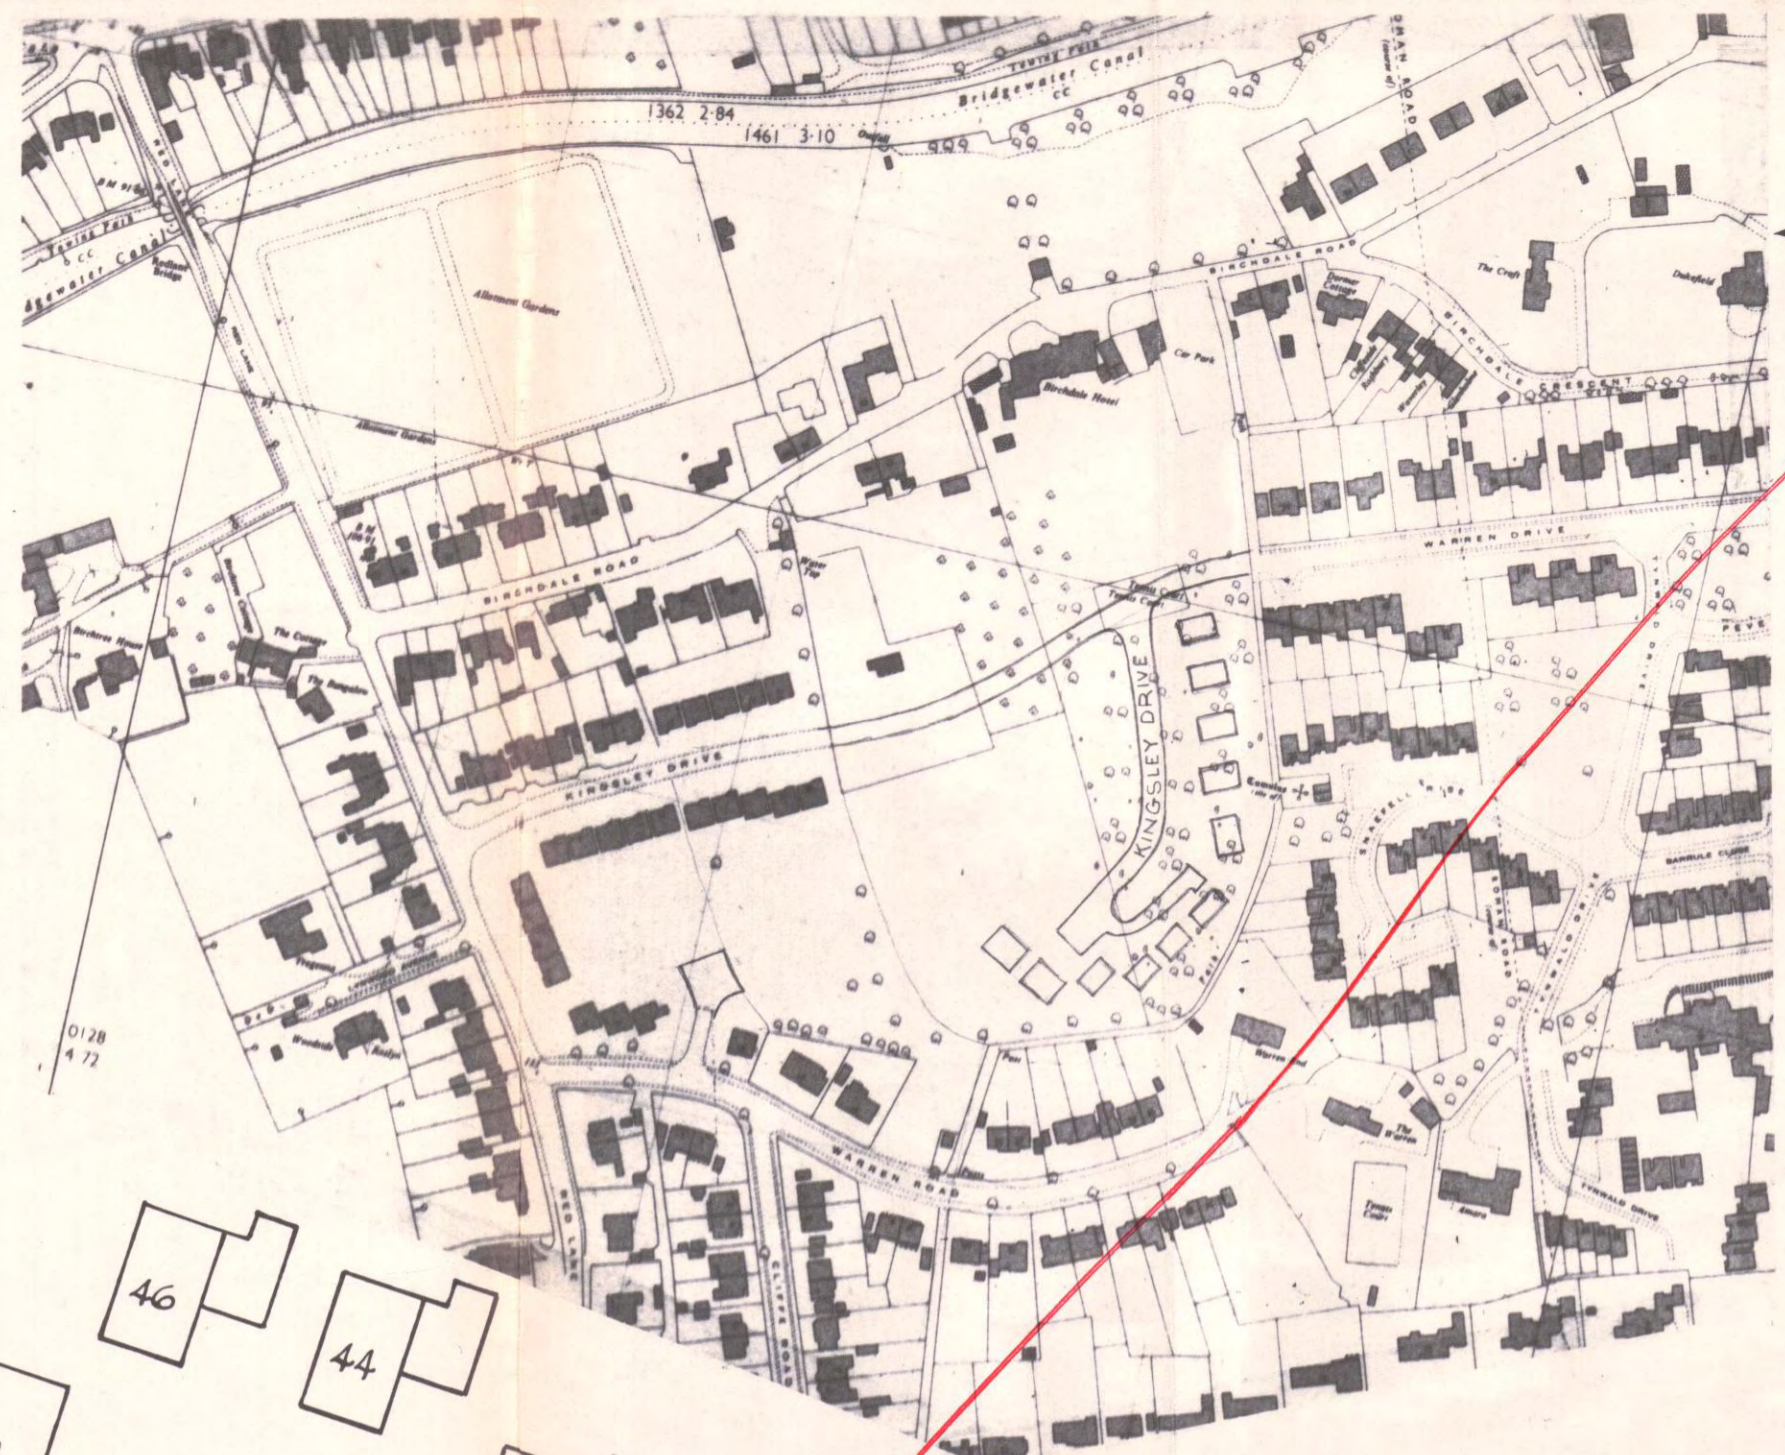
Towing Path
Bridgewater Canal
CC
1362 2·84
1461 3·10
Outfall
Towing Path
CC
Bridgewater Canal
Redland Bridge
RED LANE
Allotment Gardens
Allotment Gardens
BIRCHDALE ROAD
BIRCHDALE ROAD
Birchdale Hotel
Car Park
The Croft
Dukesfield
BIRCHDALE CRESCENT
WARREN DRIVE
Tennis Court
KINGSLEY DRIVE
KINGSLEY DRIVE
Birchtree House
The Cottage
The Bungalow
Water Tap
SNAEFELL RISE
BARRULE CLOSE
TYNWALD DRIVE
WARREN ROAD
Warren End
The Warren
Tennis Courts
TYNWALD DRIVE
CLIFFE ROAD
RED LANE
Woodside
Roslyn
0128
4·72
46
44